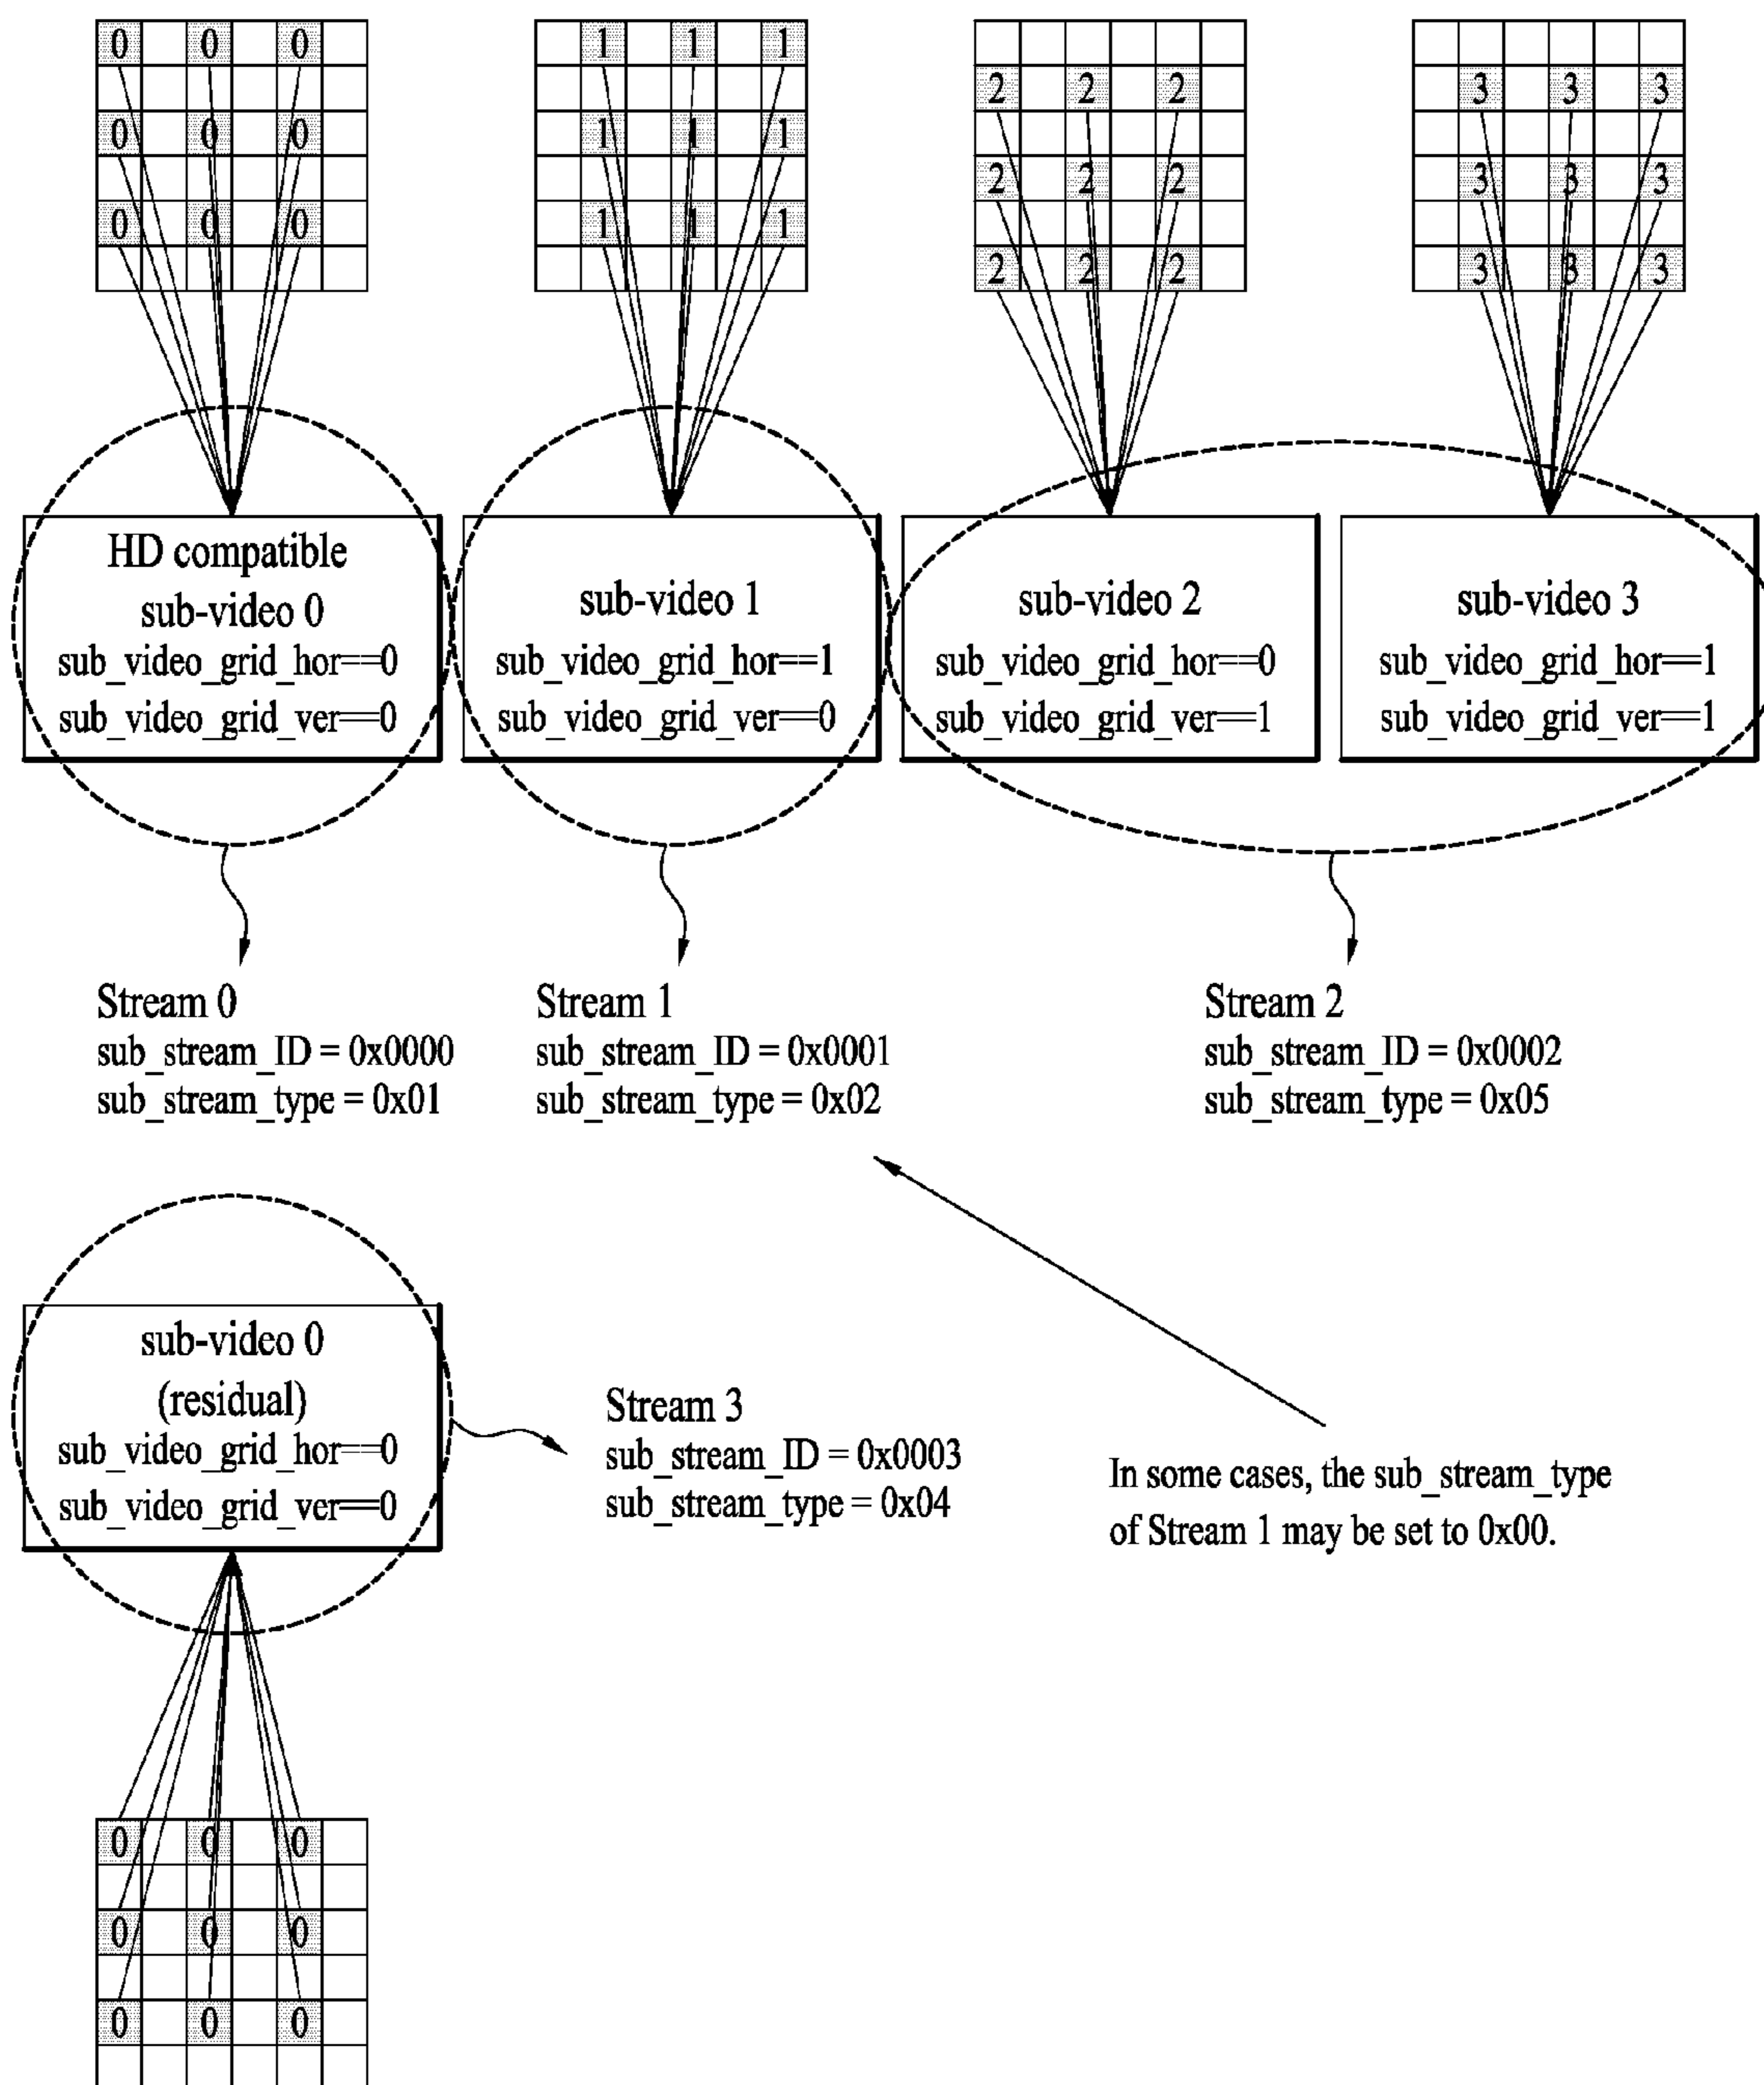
| 0 | | 0 | | 0 | |
|---|---|---|---|---|---|
| | | | | | |
| 0 | | 0 | | 0 | |
| | | | | | |
| 0 | | 0 | | 0 | |
| | | | | | |

| | 1 | | 1 | | 1 |
|---|---|---|---|---|---|
| | | | | | |
| | 1 | | 1 | | 1 |
| | | | | | |
| | 1 | | 1 | | 1 |
| | | | | | |

| | | | | | |
|---|---|---|---|---|---|
| 2 | | 2 | | 2 | |
| | | | | | |
| 2 | | 2 | | 2 | |
| | | | | | |
| 2 | | 2 | | 2 | |

| | | | | | |
|---|---|---|---|---|---|
| | 3 | | 3 | | 3 |
| | | | | | |
| | 3 | | 3 | | 3 |
| | | | | | |
| | 3 | | 3 | | 3 |

HD compatible sub-video 0
sub_video_grid_hor==0
sub_video_grid_ver==0

sub-video 1
sub_video_grid_hor==1
sub_video_grid_ver==0

sub-video 2
sub_video_grid_hor==0
sub_video_grid_ver==1

sub-video 3
sub_video_grid_hor==1
sub_video_grid_ver==1

Stream 0
sub_stream_ID = 0x0000
sub_stream_type = 0x01

Stream 1
sub_stream_ID = 0x0001
sub_stream_type = 0x02

Stream 2
sub_stream_ID = 0x0002
sub_stream_type = 0x05

sub-video 0
(residual)
sub_video_grid_hor==0
sub_video_grid_ver==0

Stream 3
sub_stream_ID = 0x0003
sub_stream_type = 0x04

In some cases, the sub_stream_type of Stream 1 may be set to 0x00.

| 0 | | 0 | | 0 | |
|---|---|---|---|---|---|
| | | | | | |
| 0 | | 0 | | 0 | |
| | | | | | |
| 0 | | 0 | | 0 | |
| | | | | | |